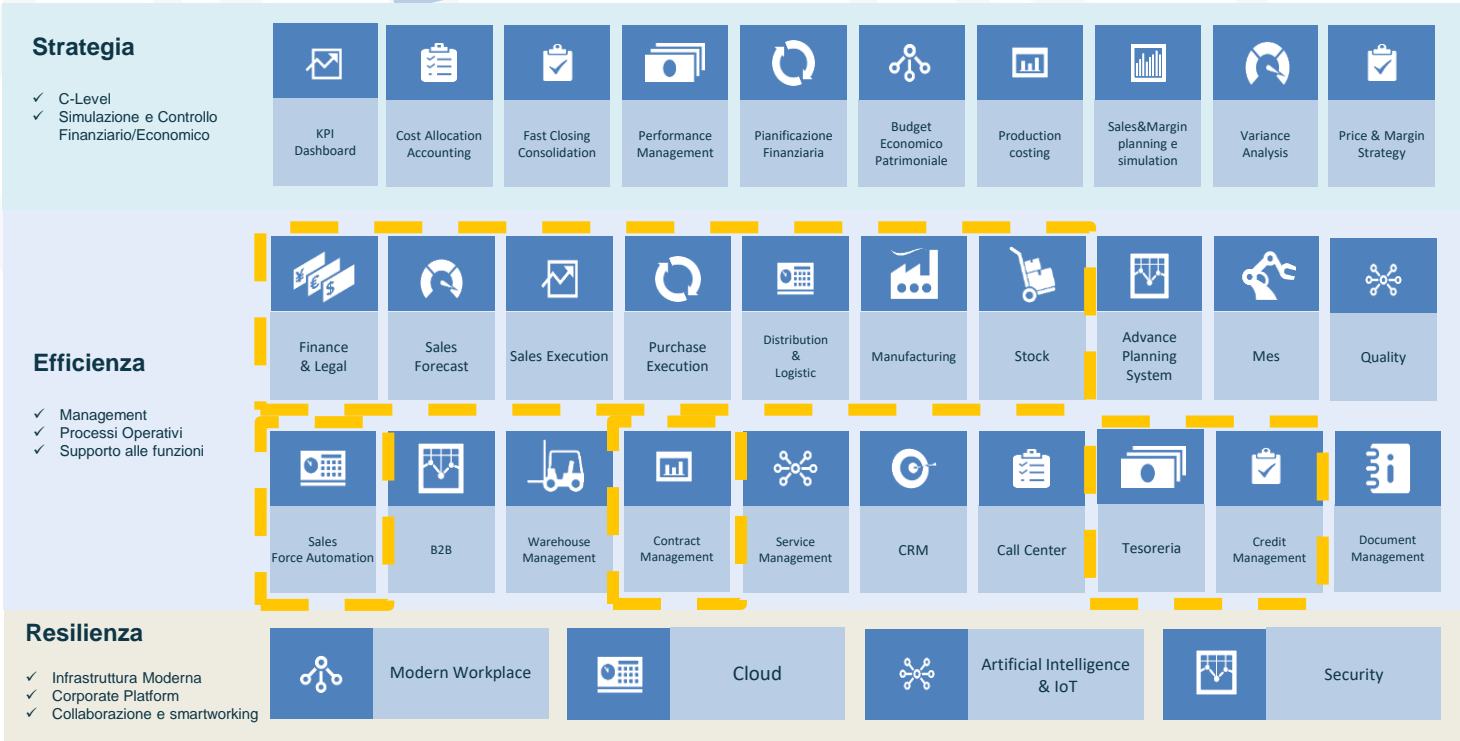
Strategia

✓ C-Level
✓ Simulazione e Controllo Finanziario/Economico

KPI Dashboard

Cost Allocation Accounting

Fast Closing Consolidation

Performance Management

Pianificazione Finanziaria

Budget Economico Patrimoniale

Production costing

Sales&Margin planning e simulation

Variance Analysis

Price & Margin Strategy

Efficienza

✓ Management
✓ Processi Operativi
✓ Supporto alle funzioni

Finance & Legal

Sales Forecast

Sales Execution

Purchase Execution

Distribution & Logistic

Manufacturing

Stock

Advance Planning System

Mes

Quality

Sales Force Automation

B2B

Warehouse Management

Contract Management

Service Management

CRM

Call Center

Tesoreria

Credit Management

Document Management

Resilienza

✓ Infrastruttura Moderna
✓ Corporate Platform
✓ Collaborazione e smartworking

Modern Workplace

Cloud

Artificial Intelligence & IoT

Security